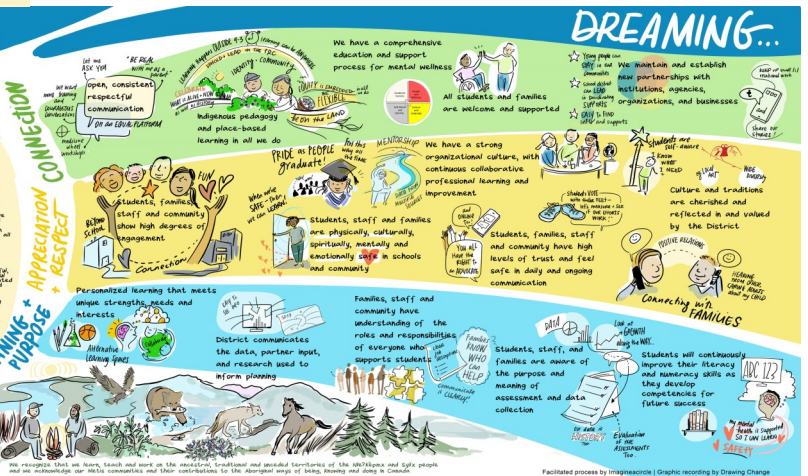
DREAMING...

CONNECTION

APPRECIATION + RESPECT

LEARNING + PURPOSE

Let me ASK YOU

We want more learning and EDUCATIONAL conversation

"BE REAL WITH ME"

open, consistent respectful communication

ON AN EQUAL PLATFORM

medicine wheel workshops

LEARNING happens OUTSIDE 4-3

Learning from the LAND

Embed Reconciliation TRC

SHOULD LEAD IN THE TRC

IDENTITY + COMMUNITY

WHAT IS HERE + NOW

from the LAND

Indigenous pedagogy and place-based learning in all we do

We have a comprehensive education and support process for mental wellness

All students and families are welcome and supported

Young people can STAY in our Communities

Schools Should LEAD in Developing SUPPORTS

EASY to FIND HELP and supports

We maintain and establish new partnerships with institutions, agencies, organizations, and businesses

Word of mouth! I'll reached work

Share our stories!

Students, families, staff and community show high degrees of engagement

FUN

BEYOND School

CONNECTION

PRIDE AS PEOPLE graduate!

When we're SAFE - THEN we CAN LEARN!

Students, staff and families are physically, culturally, spiritually, mentally and emotionally safe in schools and community

MENTORSHIP

We have a strong organizational culture, with continuous collaborative professional learning and improvement

YOU ALL HAVE THE RIGHT to ADVOCATE

Students, families, staff and community have high levels of trust and feel safe in daily and ongoing communication

Students VOICE

students are self-aware

KNOW WHAT I NEED

MY LOCAL ART

WIDE DIVERSITY

Culture and traditions are cherished and reflected in and valued by the District

POSITIVE RELATIONS

HEARING FROM YOUR CHILD

Connecting with FAMILIES

Personalized learning that meets unique strengths, needs and interests

Alternative Learning Spaces

District communicates the data, partner input, and research used to inform planning

Families, staff and community have understanding of the roles and responsibilities of everyone who supports students

FAMILIES KNOW WHO CAN HELP

Communicate CLEARLY!

DATA

Students, staff, and families are aware of the purpose and meaning of assessment and data collection

Look at GROWTH along the WAY...

Evaluation of the ASSESSMENTS too

Students will continuously improve their literacy and numeracy skills as they develop competencies for future success

ABC 123

My Mental Health is Supported SO I CAN LEARN

SAFETY

We recognize that we learn, teach and work on the ancestral, traditional and unceded Territories of the Nlaka'pamux and Syilx people and we acknowledge our Metis communities and their contributions to the Aboriginal ways of being, knowing and doing in Canada

Facilitated process by Imaginealcircle | Graphic recording by Drawing Change